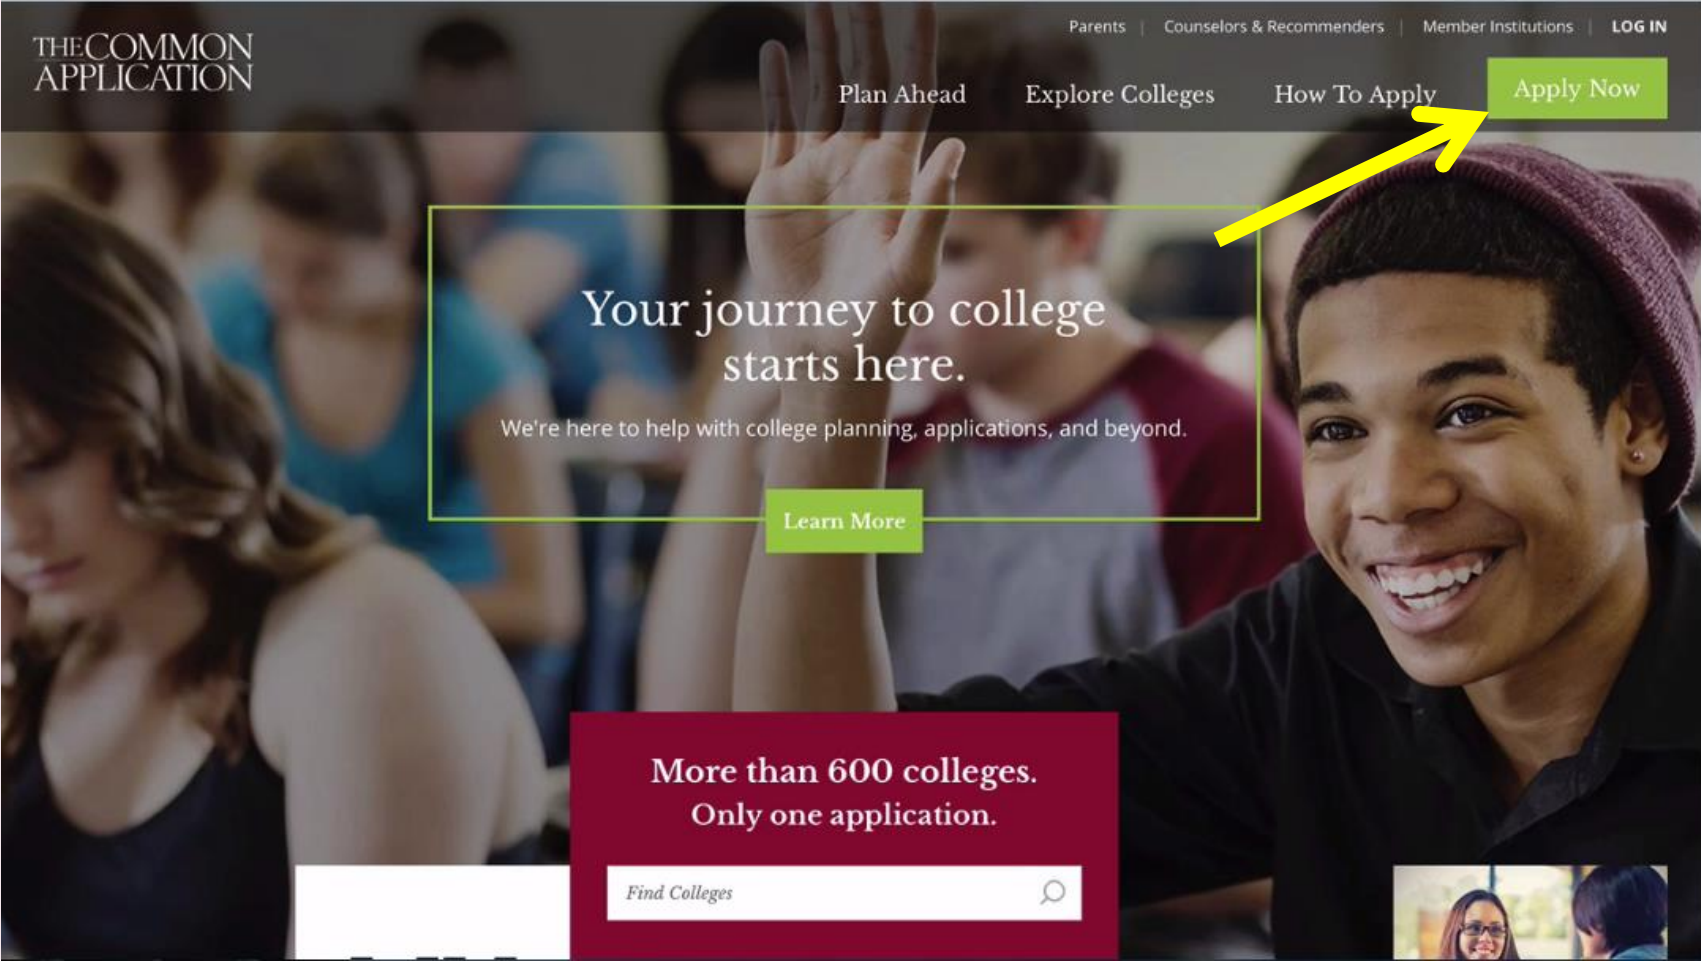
THE COMMON APPLICATION

Parents | Counselors & Recommenders | Member Institutions | LOG IN

Plan Ahead Explore Colleges How To Apply Apply Now

Your journey to college starts here.

We're here to help with college planning, applications, and beyond.

Learn More

More than 600 colleges.
Only one application.

Find Colleges